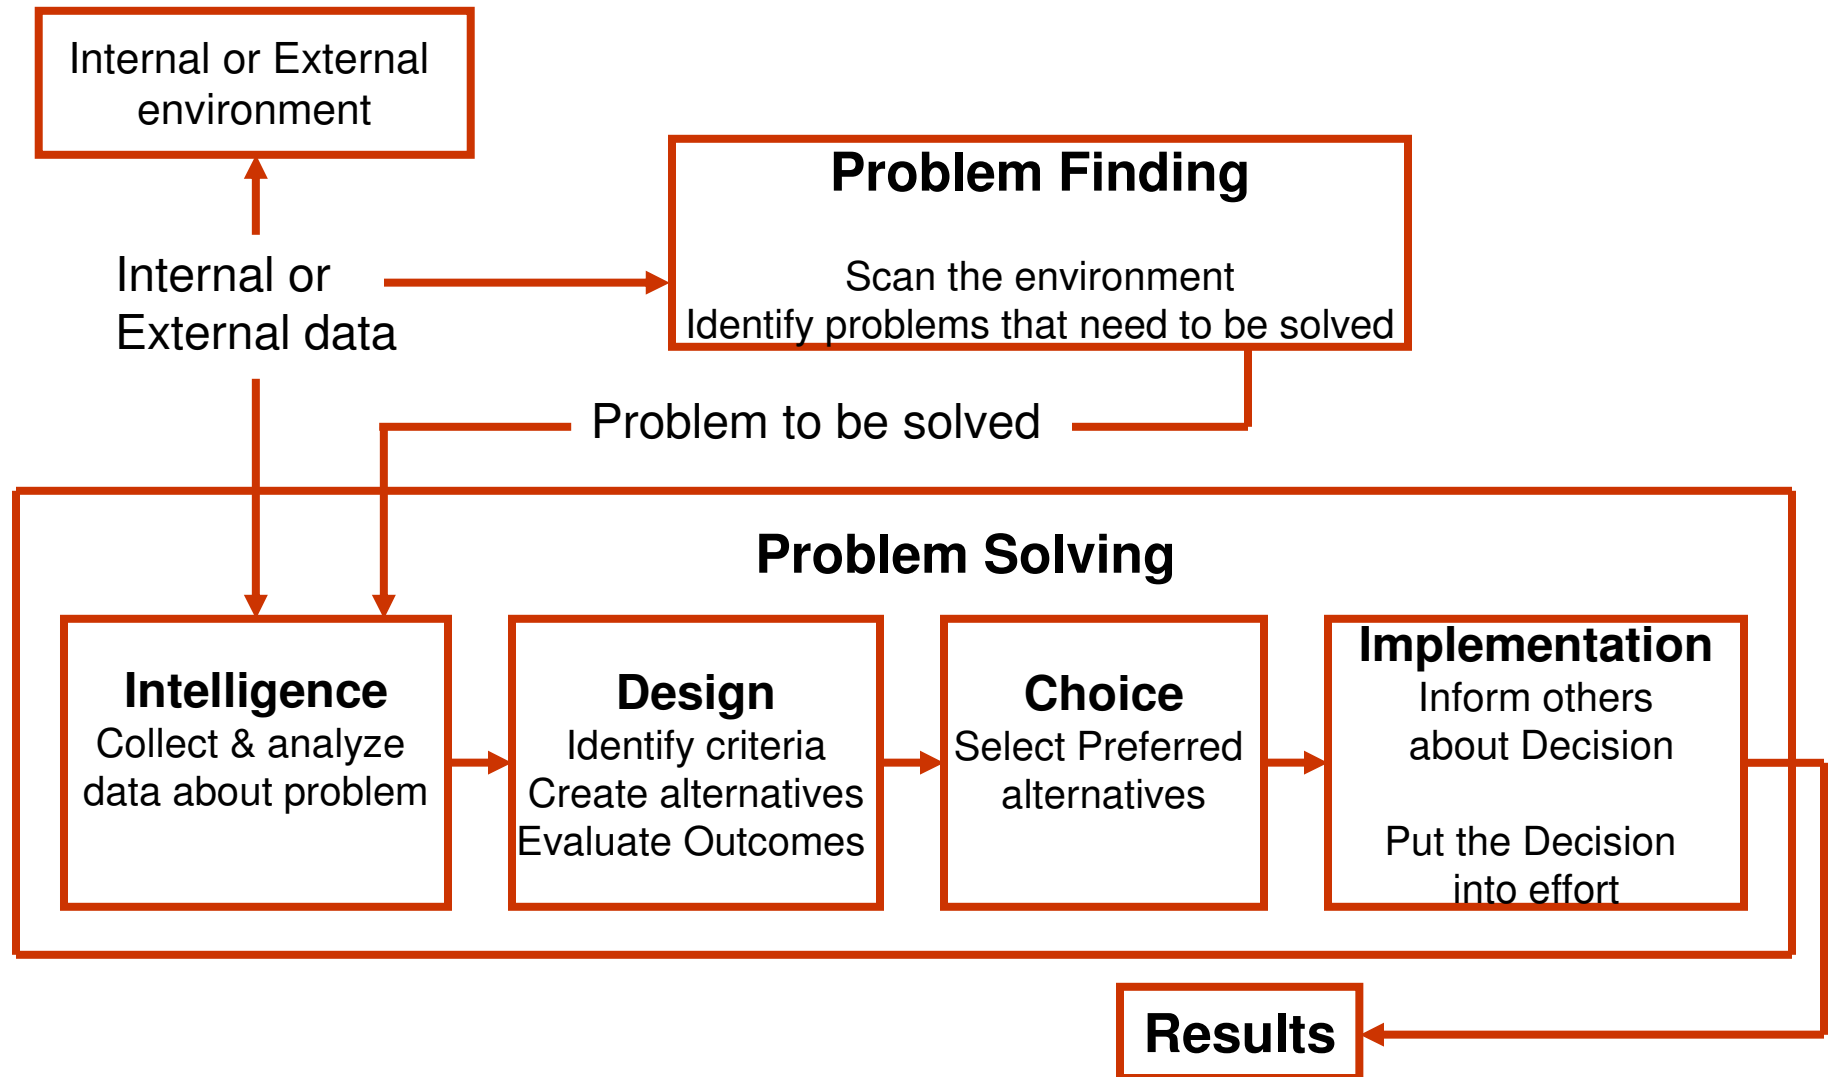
Internal or External environment

Internal or External data

Problem Finding

Scan the environment
Identify problems that need to be solved

Problem to be solved

Problem Solving

Intelligence
Collect & analyze data about problem

Design
Identify criteria
Create alternatives
Evaluate Outcomes

Choice
Select Preferred alternatives

Implementation
Inform others about Decision

Put the Decision into effort

Results